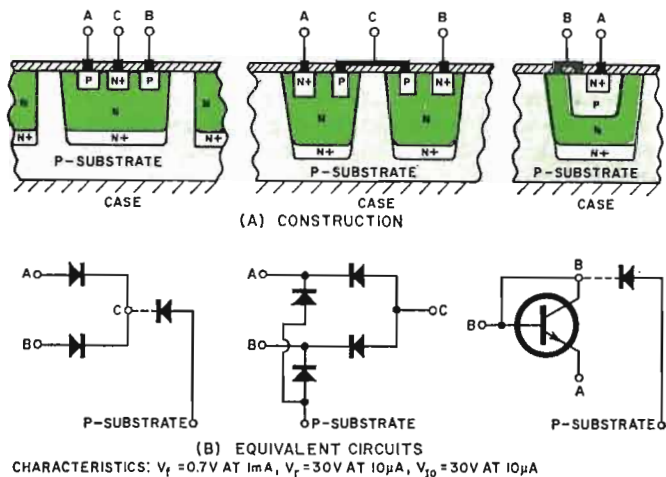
A C B
P N+ P
N N
N+ N+ N
N+
P-SUBSTRATE
CASE

A C B
N+ P P N+
N N
N+ N+
P-SUBSTRATE
CASE

B A
N+
P
N
N+
P-SUBSTRATE
CASE

(A) CONSTRUCTION

A
C
B
P-SUBSTRATE

A
C
B
P-SUBSTRATE

B
B
A
P-SUBSTRATE

(B) EQUIVALENT CIRCUITS

CHARACTERISTICS: $V_f$ =0.7V AT ImA, $V_r$ =30V AT 10$\mu$A, $V_{10}$ =30V AT 10$\mu$A